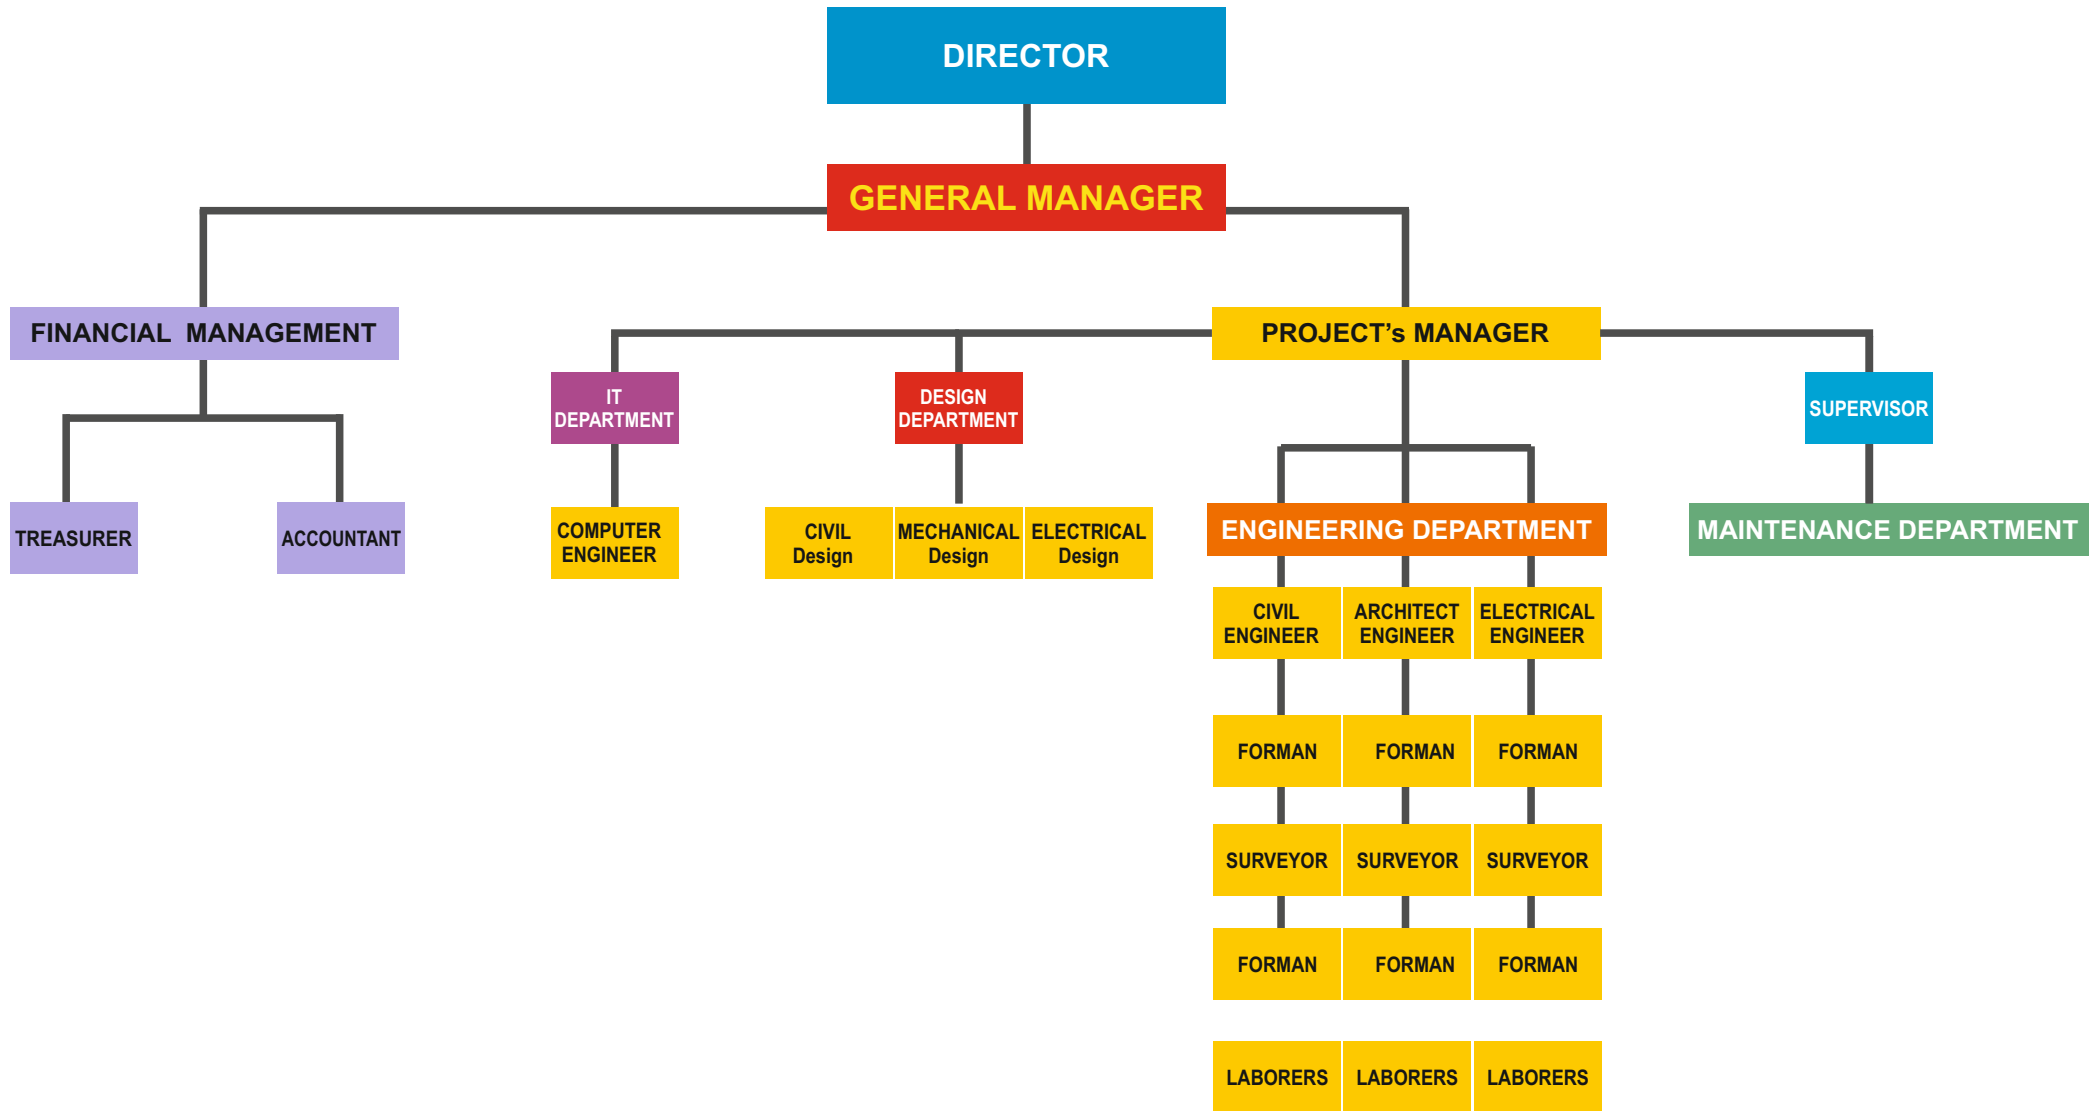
DIRECTOR

GENERAL MANAGER

FINANCIAL MANAGEMENT

TREASURER

ACCOUNTANT

PROJECT's MANAGER

IT DEPARTMENT

COMPUTER ENGINEER

DESIGN DEPARTMENT

CIVIL Design

MECHANICAL Design

ELECTRICAL Design

ENGINEERING DEPARTMENT

CIVIL ENGINEER

ARCHITECT ENGINEER

ELECTRICAL ENGINEER

FORMAN

FORMAN

FORMAN

SURVEYOR

SURVEYOR

SURVEYOR

FORMAN

FORMAN

FORMAN

LABORERS

LABORERS

LABORERS

SUPERVISOR

MAINTENANCE DEPARTMENT